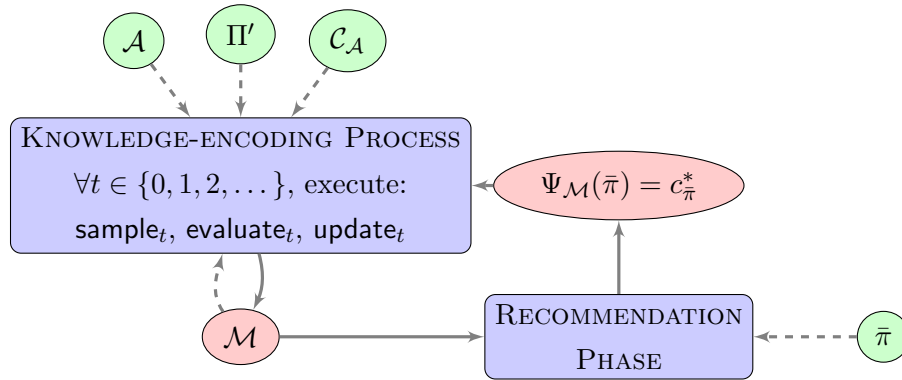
$\mathcal{A}$

$\Pi'$

$\mathcal{C}_{\mathcal{A}}$

KNOWLEDGE-ENCODING PROCESS

$\forall t \in \{0, 1, 2, \dots\}$, execute:

$\text{sample}_t$, $\text{evaluate}_t$, $\text{update}_t$

$\Psi_{\mathcal{M}}(\bar{\pi}) = c^*_{\bar{\pi}}$

$\mathcal{M}$

RECOMMENDATION PHASE

$\bar{\pi}$